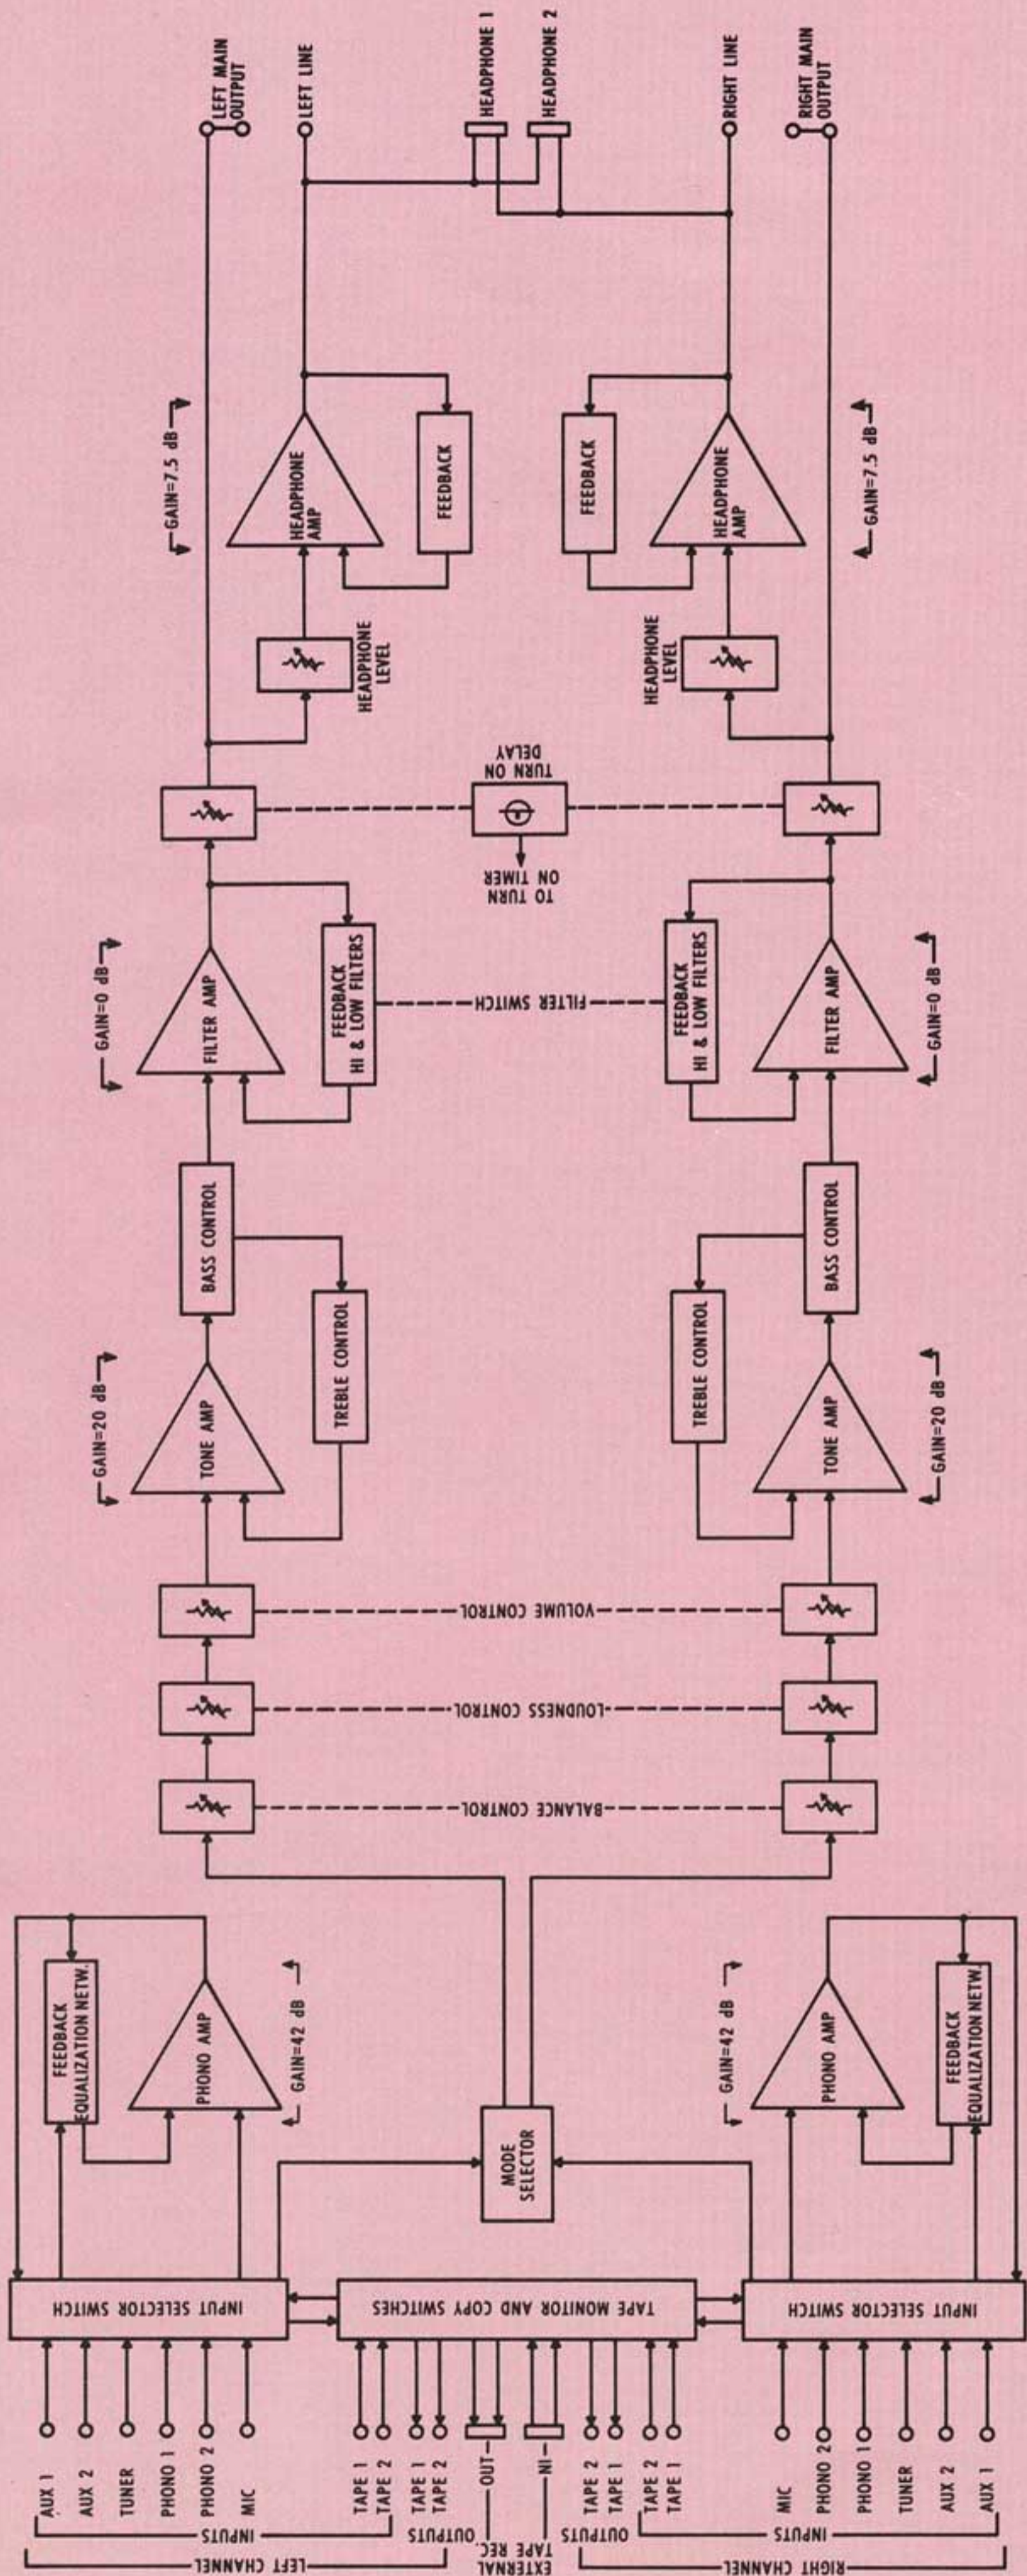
LEFT CHANNEL
INPUTS
AUX 1
AUX 2
TUNER
PHONO 1
PHONO 2
MIC
TAPE 1
TAPE 2
OUTPUTS
TAPE 1
TAPE 2
EXTERNAL TAPE REC.
OUT
IN
OUTPUTS
TAPE 2
TAPE 1
INPUTS
TAPE 2
TAPE 1
RIGHT CHANNEL
MIC
PHONO 2
PHONO 1
TUNER
AUX 2
AUX 1

INPUT SELECTOR SWITCH
TAPE MONITOR AND COPY SWITCHES
INPUT SELECTOR SWITCH

FEEDBACK EQUALIZATION NETW.
PHONO AMP
GAIN=42 dB
MODE SELECTOR
GAIN=42 dB
PHONO AMP
FEEDBACK EQUALIZATION NETW.

BALANCE CONTROL
LOUDNESS CONTROL
VOLUME CONTROL

GAIN=20 dB
TONE AMP
TREBLE CONTROL
BASS CONTROL
GAIN=20 dB
TONE AMP
TREBLE CONTROL
BASS CONTROL

GAIN=0 dB
FILTER AMP
FEEDBACK HI & LOW FILTERS
FILTER SWITCH
FEEDBACK HI & LOW FILTERS
FILTER AMP
GAIN=0 dB

TO TURN ON TIMER
TURN ON DELAY

HEADPHONE LEVEL
GAIN=7.5 dB
HEADPHONE AMP
FEEDBACK
FEEDBACK
HEADPHONE AMP
HEADPHONE LEVEL
GAIN=7.5 dB

LEFT MAIN OUTPUT
LEFT LINE
HEADPHONE 1
HEADPHONE 2
RIGHT LINE
RIGHT MAIN OUTPUT